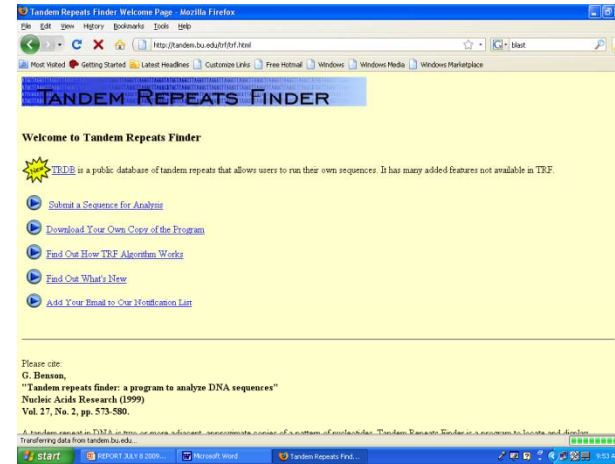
Tandem Repeats Finder Welcome Page - Mozilla Firefox

File Edit View History Bookmarks Tools Help

http://tandem.bu.edu/trf/trf.html

blast

Most Visited Getting Started Latest Headlines Customize Links Free Hotmail Windows Windows Media Windows Marketplace

TANDEM REPEATS FINDER

Welcome to Tandem Repeats Finder

New

TRDB is a public database of tandem repeats that allows users to run their own sequences. It has many added features not available in TRF.

Submit a Sequence for Analysis

Download Your Own Copy of the Program

Find Out How TRF Algorithm Works

Find Out What's New

Add Your Email to Our Notification List

Please cite:
G. Benson,
"Tandem repeats finder: a program to analyze DNA sequences"
Nucleic Acids Research (1999)
Vol. 27, No. 2, pp. 573-580.

A tandem repeat in DNA is two or more adjacent, approximate copies of a pattern of nucleotides. Tandem Repeats Finder is a program to locate and display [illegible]

Transferring data from tandem.bu.edu...

start REPORT JULY 8 2009.... Microsoft Word Tandem Repeats Find... 9:53 A